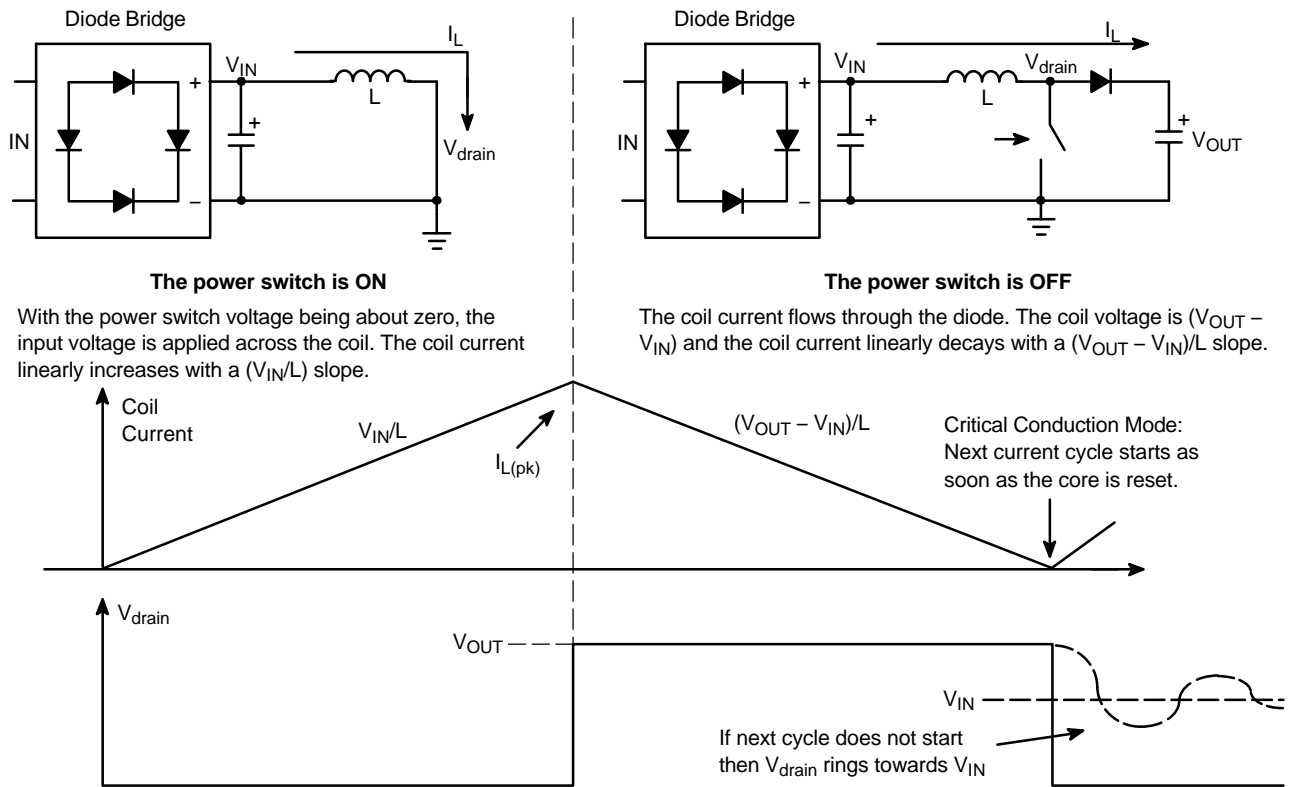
Diode Bridge

$I_L$

$V_{IN}$

+

+

L

IN

$V_{drain}$

–

Diode Bridge

$I_L$

$V_{IN}$

$V_{drain}$

+

+

L

+

IN

$V_{OUT}$

–

**The power switch is ON**

With the power switch voltage being about zero, the input voltage is applied across the coil. The coil current linearly increases with a ($V_{IN}$/L) slope.

**The power switch is OFF**

The coil current flows through the diode. The coil voltage is ($V_{OUT}$ – $V_{IN}$) and the coil current linearly decays with a ($V_{OUT}$ – $V_{IN}$)/L slope.

Coil Current

$V_{IN}$/L

$I_{L(pk)}$

($V_{OUT}$ – $V_{IN}$)/L

Critical Conduction Mode: Next current cycle starts as soon as the core is reset.

$V_{drain}$

$V_{OUT}$

$V_{IN}$

If next cycle does not start then $V_{drain}$ rings towards $V_{IN}$